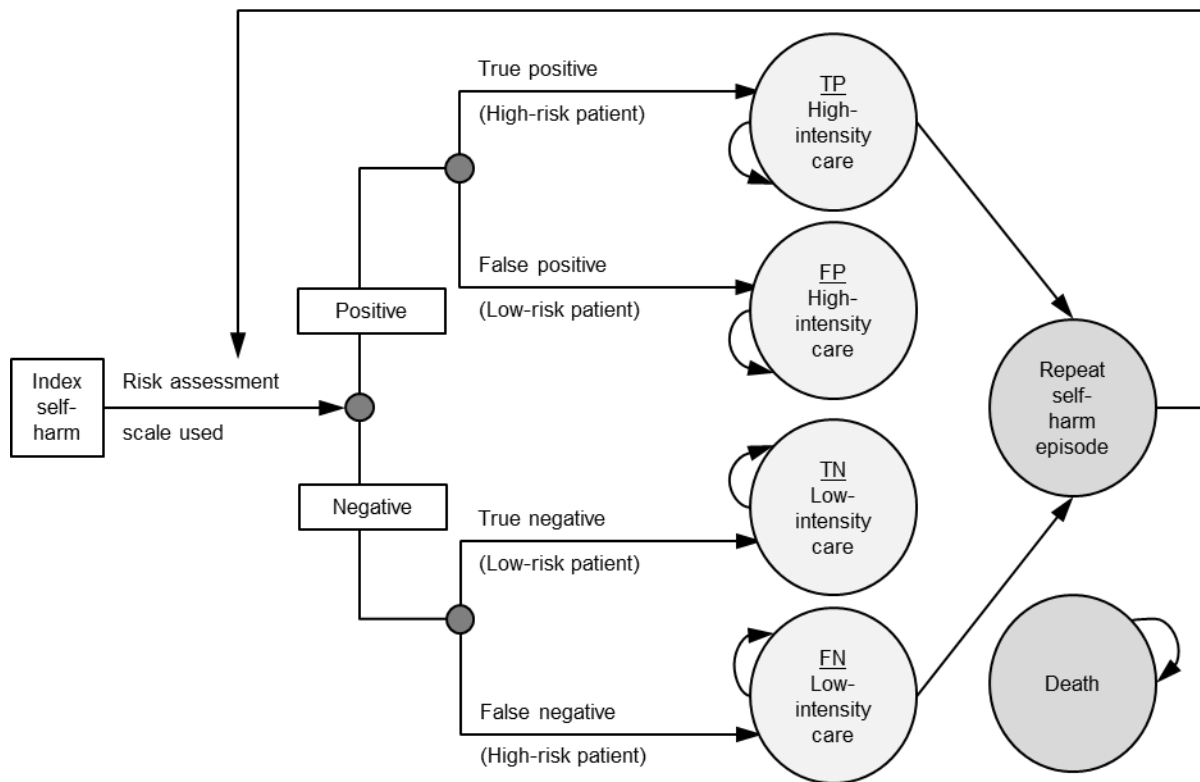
Index self-harm

Risk assessment

scale used

Positive

Negative

True positive

(High-risk patient)

False positive

(Low-risk patient)

True negative

(Low-risk patient)

False negative

(High-risk patient)

TP
High-intensity care

FP
High-intensity care

TN
Low-intensity care

FN
Low-intensity care

Repeat self-harm episode

Death